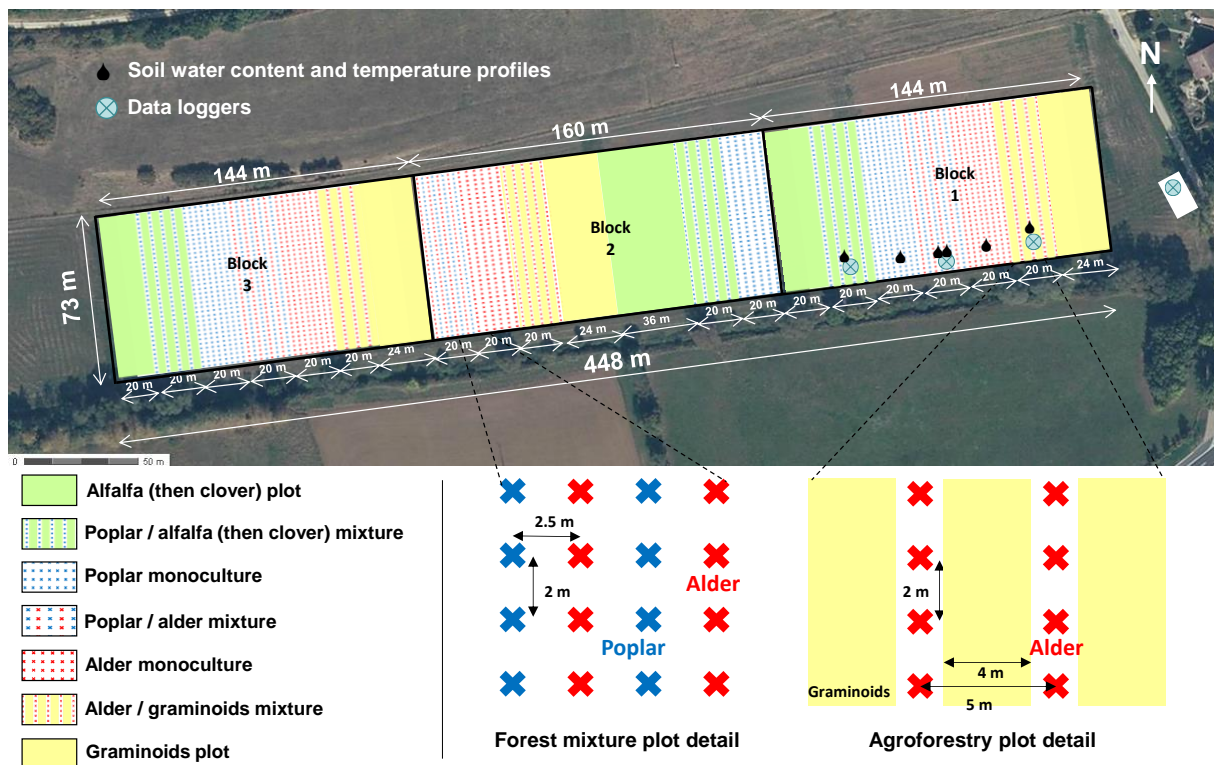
Soil water content and temperature profiles

Data loggers

N

144 m

160 m

144 m

Block 1

Block 2

Block 3

73 m

20 m 20 m 20 m 20 m 20 m 20 m 24 m

20 m 20 m 20 m 24 m 36 m 20 m 20 m

20 m 20 m 20 m 20 m 20 m 24 m

448 m

0 50 m

Alfalfa (then clover) plot

Poplar / alfalfa (then clover) mixture

Poplar monoculture

Poplar / alder mixture

Alder monoculture

Alder / graminoids mixture

Graminoids plot

2.5 m

2 m

Alder

Poplar

Forest mixture plot detail

2 m

Alder

4 m

Graminoids

5 m

Agroforestry plot detail